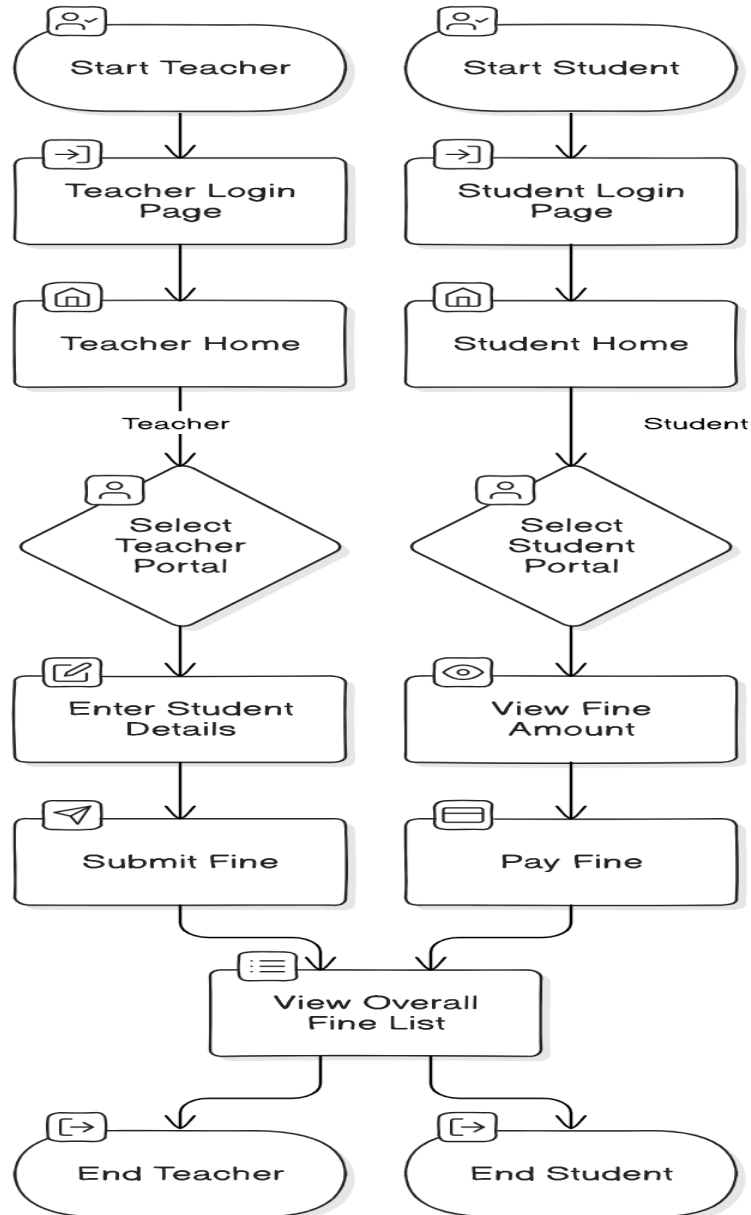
Start Teacher

Start Student

Teacher Login Page

Student Login Page

Teacher Home

Student Home

Teacher

Student

Select Teacher Portal

Select Student Portal

Enter Student Details

View Fine Amount

Submit Fine

Pay Fine

View Overall Fine List

End Teacher

End Student